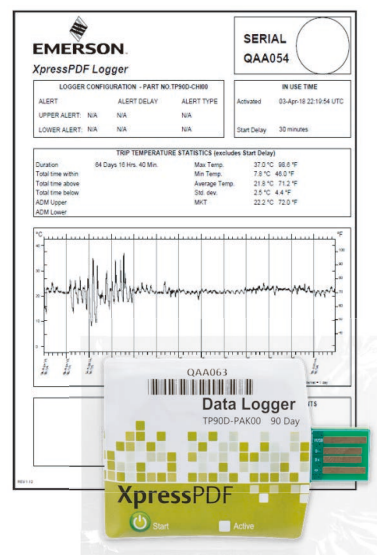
EMERSON.
XpressPDF Logger

SERIAL
QAA054

| LOGGER CONFIGURATION - PART NO.TP90D-CH000 | | |
|---|---|---|
| ALERT | ALERT DELAY | ALERT TYPE |
| UPPER ALERT: N/A | N/A | N/A |
| LOWER ALERT: N/A | N/A | N/A |

| IN USE TIME | |
|---|---|
| Activated | 03-Apr-18 22:19:54 UTC |
| Start Delay | 30 minutes |

TRIP TEMPERATURE STATISTICS (excludes Start Delay)

| | | | | |
|---|---|---|---|---|
| Duration | 84 Days 16 Hrs. 40 Min. | Max Temp. | 37.0 °C | 98.6 °F |
| Total time within | | Min Temp. | 7.8 °C | 46.0 °F |
| Total time above | | Average Temp. | 21.9 °C | 71.2 °F |
| Total time below | | Std. dev. | 2.5 °C | 4.4 °F |
| ADM Upper | | MKT | 22.2 °C | 72.0 °F |
| ADM Lower | | | | |

°C
°F

QAA063
Data Logger
TP90D-PAK00 90 Day
XpressPDF
Start
Active